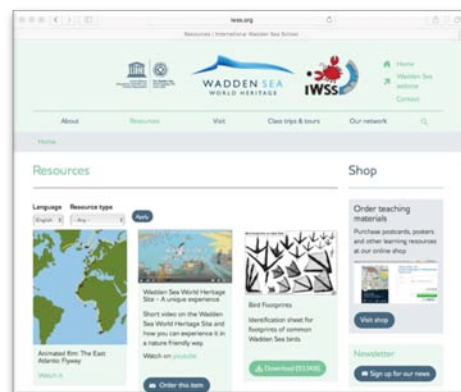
iwss.org

Resources | International Wadden Sea School

WADDEN SEA
WORLD HERITAGE

IWSS

Home
Wadden Sea website
Contact

About
Resources
Visit
Class trips & tours
Our network

Home

Resources

Language
English
Resource type
- Any -
Apply

Animated film: The East Atlantic Flyway
Watch it

Wadden Sea World Heritage Site – A unique experience
Short video on the Wadden Sea World Heritage Site and how you can experience it in a nature friendly way.
Watch on youtube
Order this item

Bird Footprints
Identification sheet for footprints of common Wadden Sea birds
Download (513 KB)

Shop

Order teaching materials
Purchase postcards, posters and other learning resources at our online shop
Visit shop

Newsletter
Sign up for our news